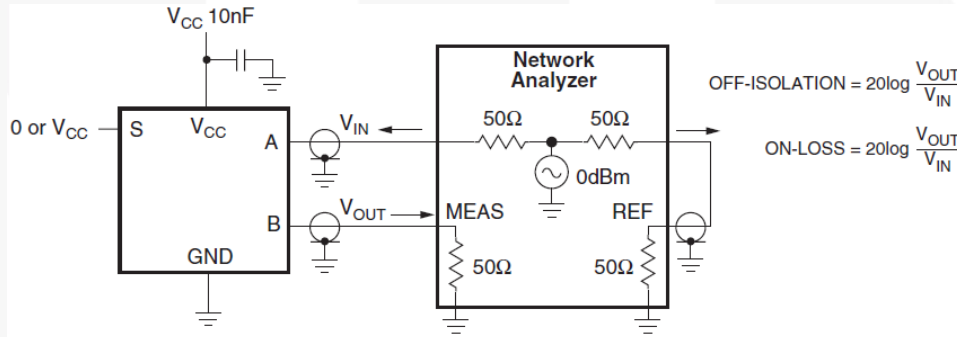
$V_{CC}$ 10nF

0 or $V_{CC}$

S

$V_{CC}$

A

B

GND

$V_{IN}$

$V_{OUT}$

Network Analyzer

50Ω

50Ω

0dBm

MEAS

REF

50Ω

50Ω

OFF-ISOLATION = 20log $\frac{V_{OUT}}{V_{IN}}$

ON-LOSS = 20log $\frac{V_{OUT}}{V_{IN}}$